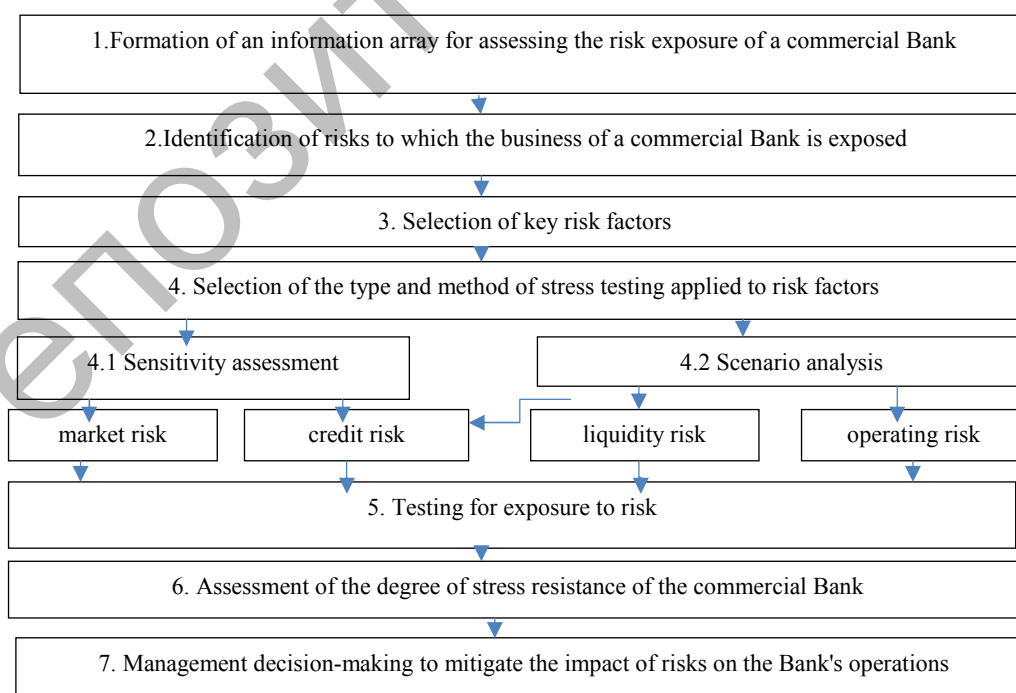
1.Formation of an information array for assessing the risk exposure of a commercial Bank

2.Identification of risks to which the business of a commercial Bank is exposed

3. Selection of key risk factors

4. Selection of the type and method of stress testing applied to risk factors

4.1 Sensitivity assessment

4.2 Scenario analysis

market risk

credit risk

liquidity risk

operating risk

5. Testing for exposure to risk

6. Assessment of the degree of stress resistance of the commercial Bank

7. Management decision-making to mitigate the impact of risks on the Bank's operations